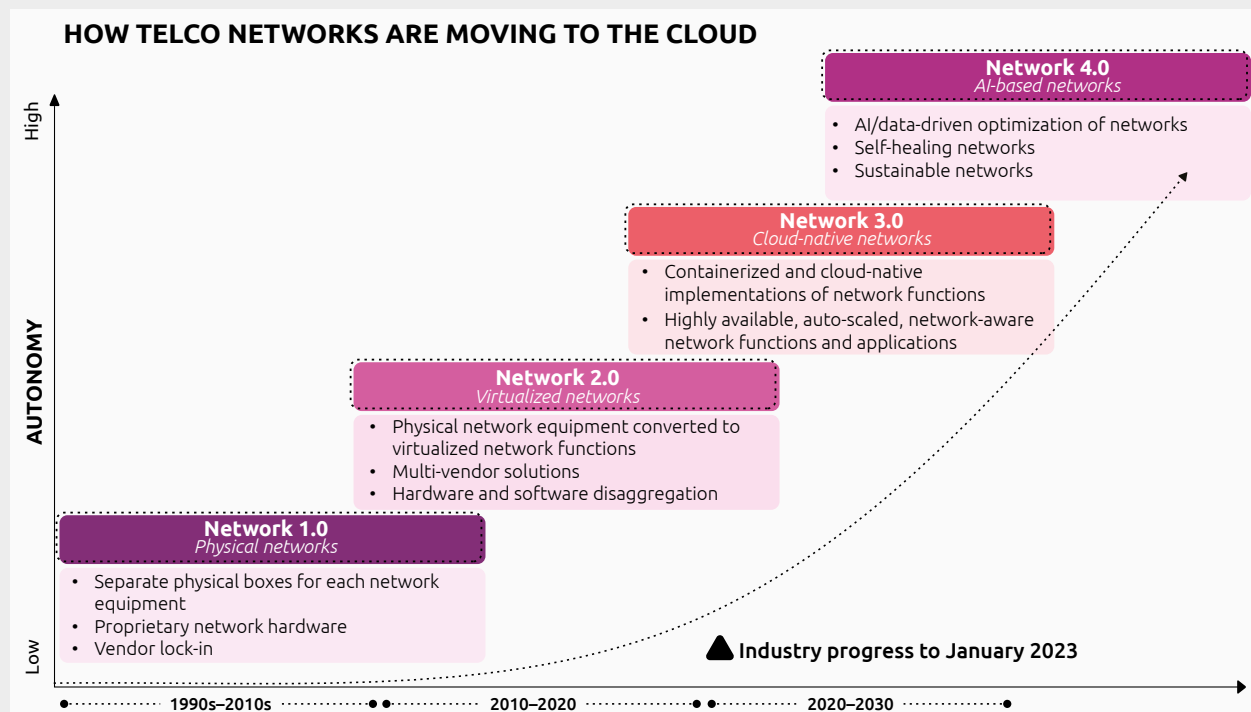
HOW TELCO NETWORKS ARE MOVING TO THE CLOUD

High

AUTONOMY

Low

Network 4.0
AI-based networks

• AI/data-driven optimization of networks
• Self-healing networks
• Sustainable networks

Network 3.0
Cloud-native networks

• Containerized and cloud-native implementations of network functions
• Highly available, auto-scaled, network-aware network functions and applications

Network 2.0
Virtualized networks

• Physical network equipment converted to virtualized network functions
• Multi-vendor solutions
• Hardware and software disaggregation

Network 1.0
Physical networks

• Separate physical boxes for each network equipment
• Proprietary network hardware
• Vendor lock-in

Industry progress to January 2023

1990s–2010s

2010–2020

2020–2030